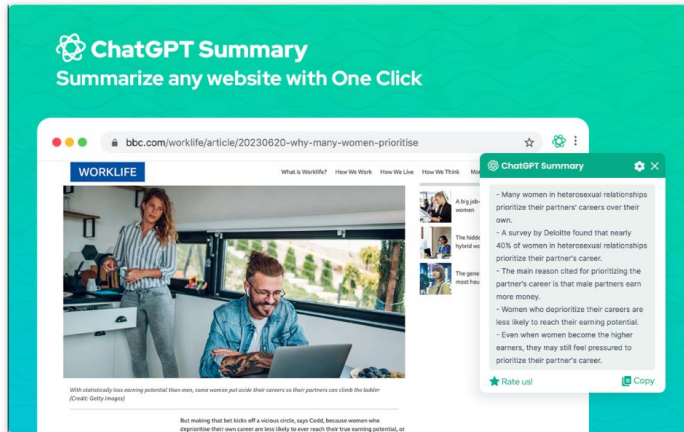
ChatGPT Summary
Summarize any website with One Click

bbc.com/worklife/article/20230620-why-many-women-prioritise

WORKLIFE

What is Worklife? How We Work How We Live How We Think Mo

A frg job-
women

The hidd
hybrid w

The gene
most hea

With statistically less earning potential than men, some women put aside their careers so their partners can climb the ladder (Credit: Getty Images)

But making that bet kicks off a vicious circle, says Codd, because women who deprioritise their own career are less likely to ever reach their true earning potential, or

ChatGPT Summary

- Many women in heterosexual relationships prioritize their partners' careers over their own.
- A survey by Deloitte found that nearly 40% of women in heterosexual relationships prioritize their partner's career.
- The main reason cited for prioritizing the partner's career is that male partners earn more money.
- Women who deprioritize their careers are less likely to reach their earning potential.
- Even when women become the higher earners, they may still feel pressured to prioritize their partner's career.

Rate us!

Copy